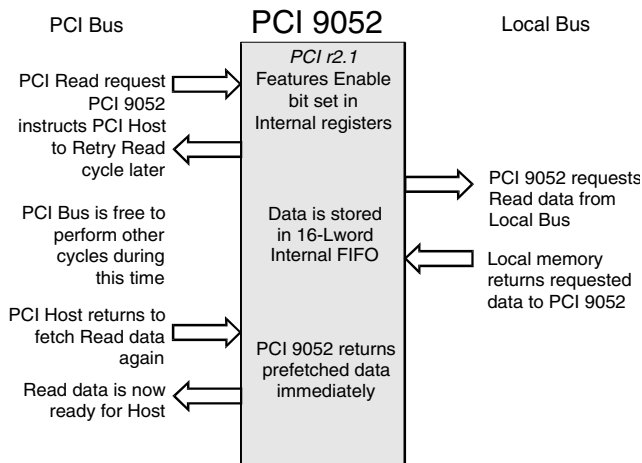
PCI Bus

PCI 9052

Local Bus

PCI Read request

PCI 9052 instructs PCI Host to Retry Read cycle later

PCI r2.1 Features Enable bit set in Internal registers

PCI 9052 requests Read data from Local Bus

PCI Bus is free to perform other cycles during this time

Data is stored in 16-Lword Internal FIFO

Local memory returns requested data to PCI 9052

PCI Host returns to fetch Read data again

PCI 9052 returns prefetched data immediately

Read data is now ready for Host